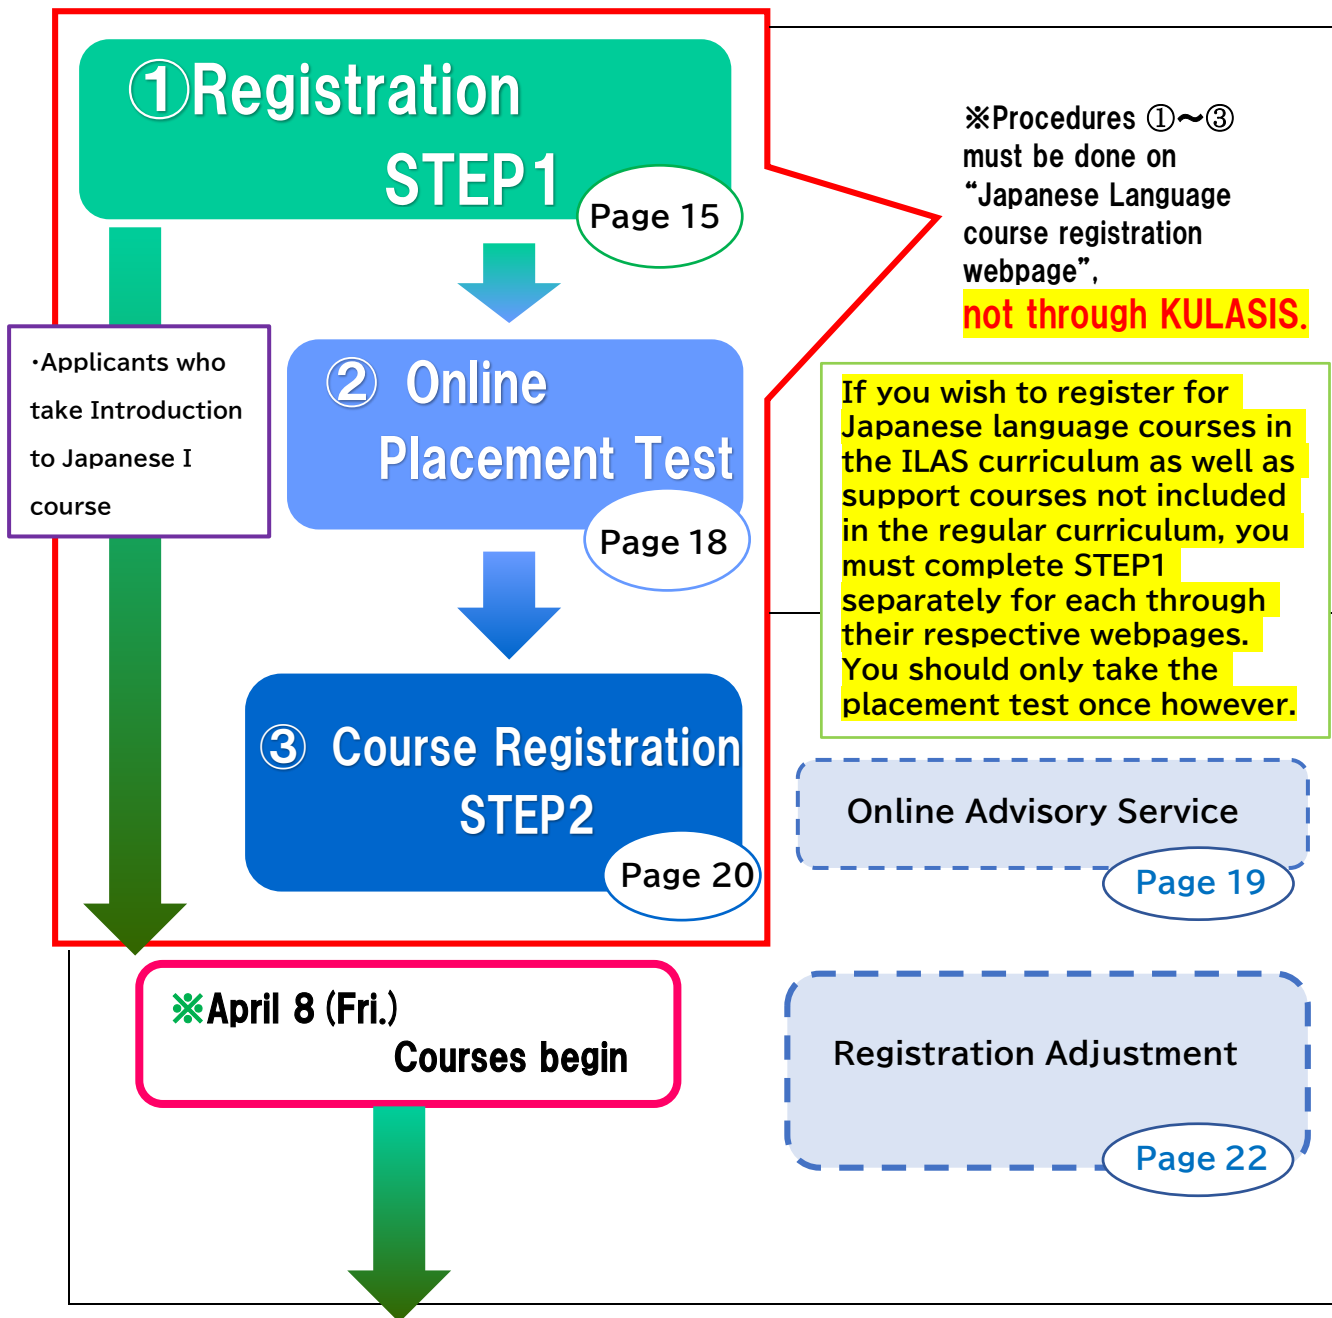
①Registration STEP1

Page 15

② Online Placement Test

Page 18

③ Course Registration STEP2

Page 20

・Applicants who take Introduction to Japanese I course

※Procedures ①〜③ must be done on “Japanese Language course registration webpage”, not through KULASIS.

If you wish to register for Japanese language courses in the ILAS curriculum as well as support courses not included in the regular curriculum, you must complete STEP1 separately for each through their respective webpages. You should only take the placement test once however.

Online Advisory Service

Page 19

※April 8 (Fri.) Courses begin

Registration Adjustment

Page 22